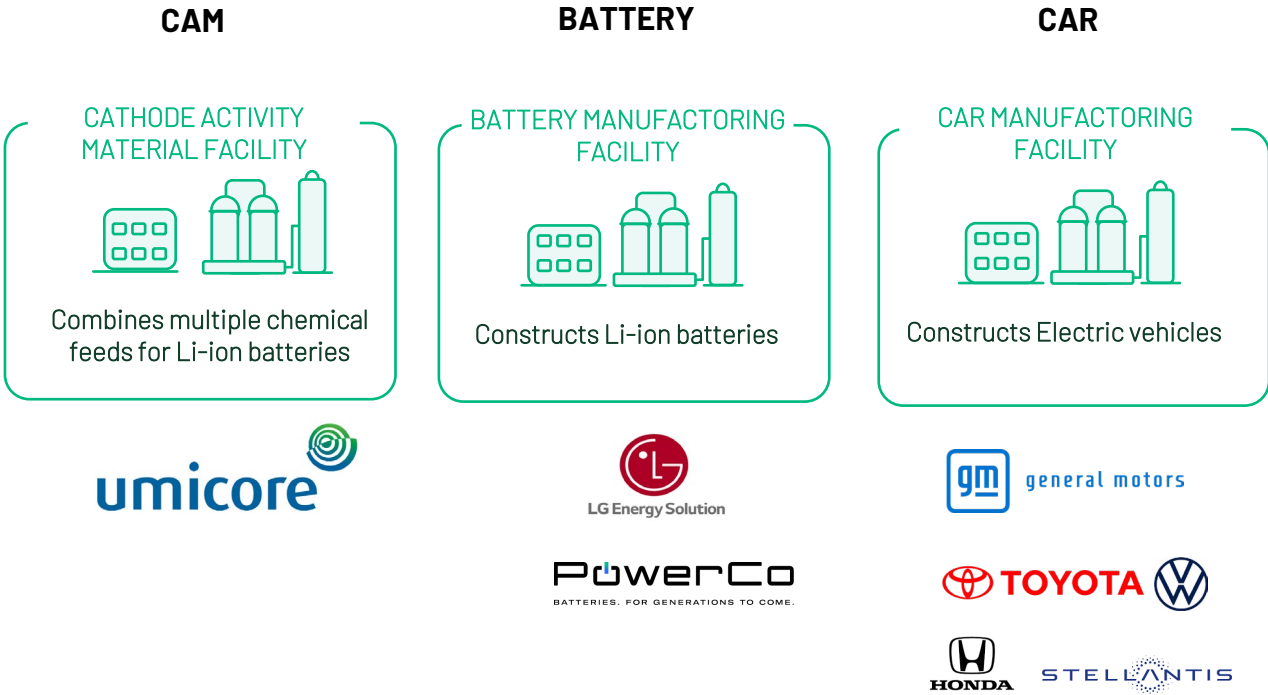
CAM

CATHODE ACTIVITY MATERIAL FACILITY

Combines multiple chemical feeds for Li-ion batteries

umicore

BATTERY

BATTERY MANUFACTORING FACILITY

Constructs Li-ion batteries

LG Energy Solution

PowerCo

BATTERIES. FOR GENERATIONS TO COME.

CAR

CAR MANUFACTORING FACILITY

Constructs Electric vehicles

gm general motors

TOYOTA

HONDA

STELLANTIS